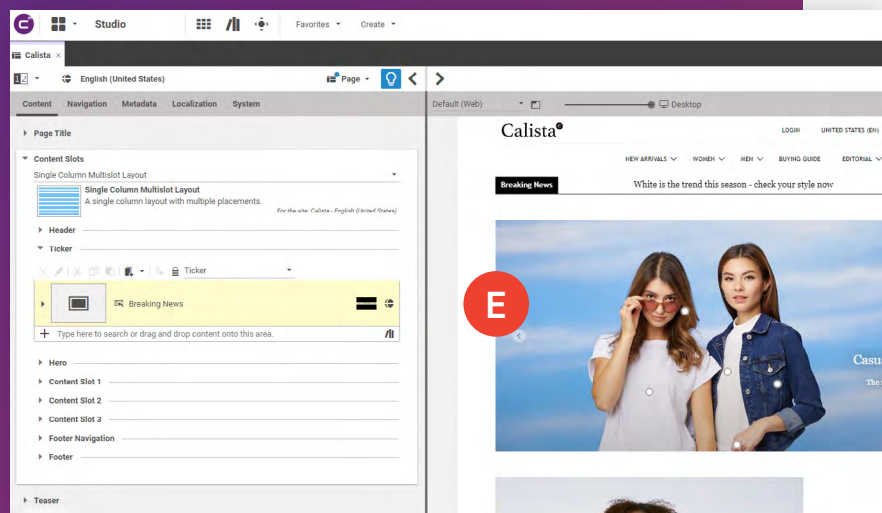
Studio Favorites Create

Calista ×

English (United States) Page

Content Navigation Metadata Localization System

Page Title

Content Slots

Single Column Multislot Layout

Single Column Multislot Layout
A single column layout with multiple placements.
For the site: Calista - English (United States)

Header

Ticker

Ticker

Breaking News

Type here to search or drag and drop content onto this area.

Hero

Content Slot 1

Content Slot 2

Content Slot 3

Footer Navigation

Footer

Teaser

Default (Web) Desktop

Calista

LOGIN UNITED STATES (EN)

NEW ARRIVALS WOMEN MEN BUYING GUIDE EDITORIAL

Breaking News White is the trend this season - check your style now

E

Casu

The